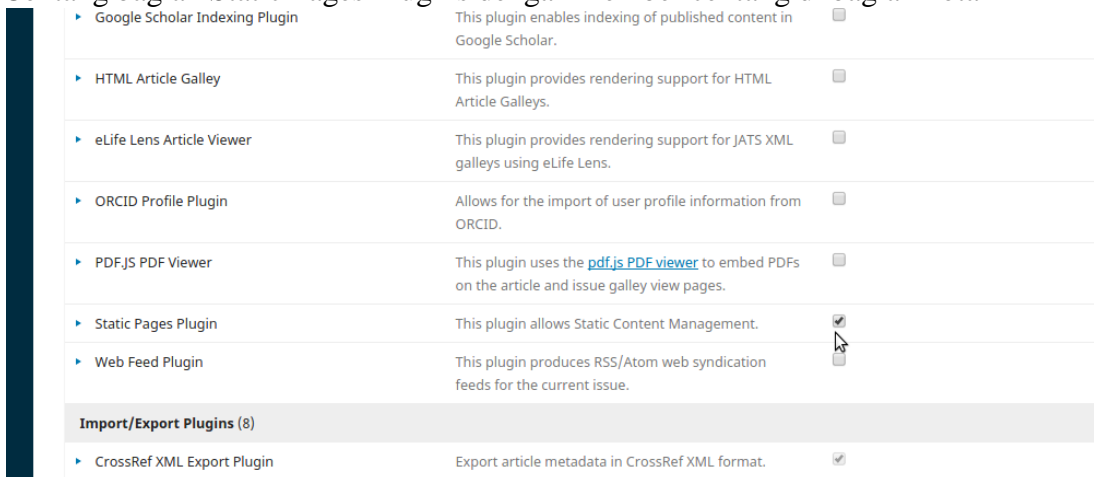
| | | |
|---|---|---|
| ▸ Google Scholar Indexing Plugin | This plugin enables indexing of published content in Google Scholar. | ☐ |
| ▸ HTML Article Galley | This plugin provides rendering support for HTML Article Galleys. | ☐ |
| ▸ eLife Lens Article Viewer | This plugin provides rendering support for JATS XML galleys using eLife Lens. | ☐ |
| ▸ ORCID Profile Plugin | Allows for the import of user profile information from ORCID. | ☐ |
| ▸ PDF.JS PDF Viewer | This plugin uses the pdf.js PDF viewer to embed PDFs on the article and issue galley view pages. | ☐ |
| ▸ Static Pages Plugin | This plugin allows Static Content Management. | ☑ |
| ▸ Web Feed Plugin | This plugin produces RSS/Atom web syndication feeds for the current issue. | ☐ |

**Import/Export Plugins** (8)

| | | |
|---|---|---|
| ▸ CrossRef XML Export Plugin | Export article metadata in CrossRef XML format. | ☑ |